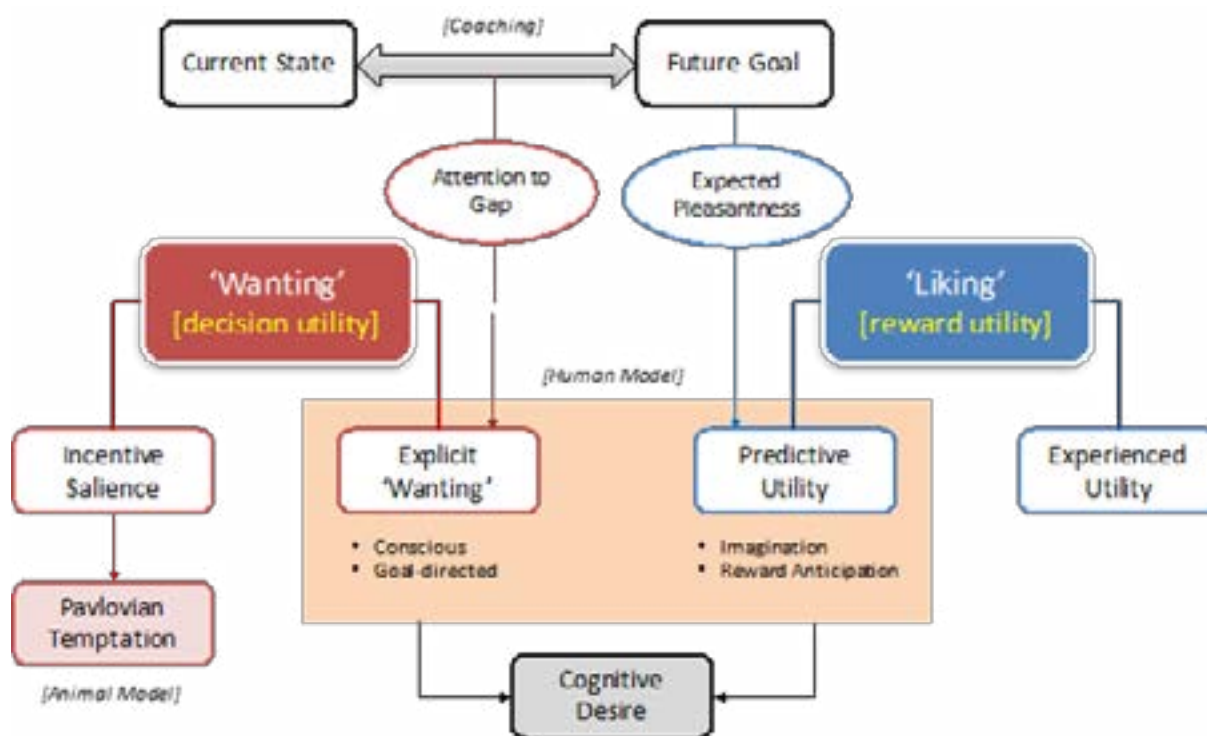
[Coaching]

Current State

Future Goal

Attention to Gap

Expected Pleasantness

'Wanting'
[decision utility]

'Liking'
[reward utility]

[Human Model]

Incentive Salience

Explicit 'Wanting'

- Conscious
- Goal-directed

Predictive Utility

- Imagination
- Reward Anticipation

Experienced Utility

Pavlovian Temptation

[Animal Model]

Cognitive Desire